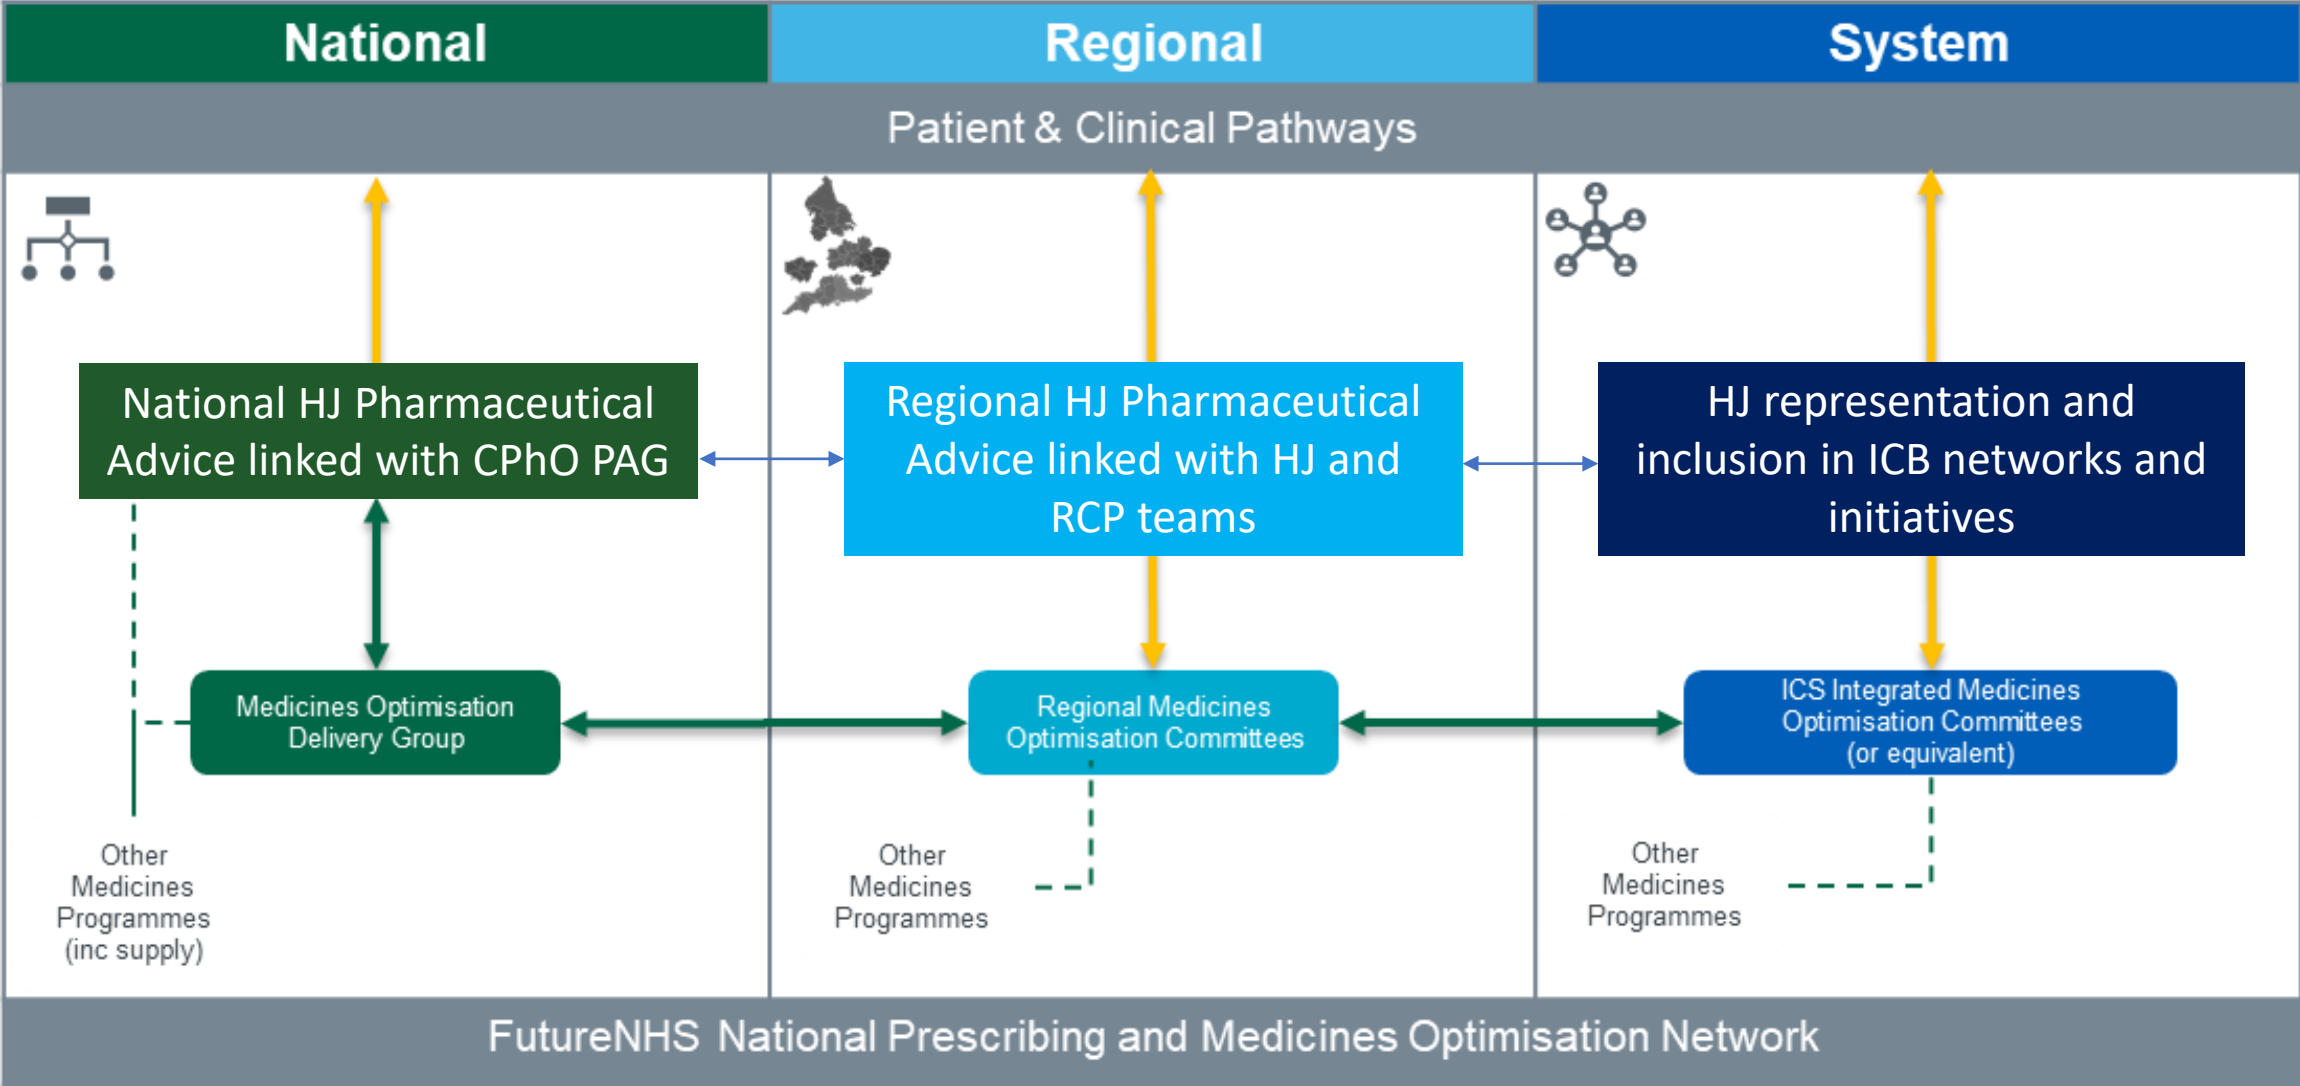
National

Regional

System

Patient & Clinical Pathways

National HJ Pharmaceutical Advice linked with CPhO PAG

Regional HJ Pharmaceutical Advice linked with HJ and RCP teams

HJ representation and inclusion in ICB networks and initiatives

Medicines Optimisation Delivery Group

Regional Medicines Optimisation Committees

ICS Integrated Medicines Optimisation Committees (or equivalent)

Other Medicines Programmes (inc supply)

Other Medicines Programmes

Other Medicines Programmes

FutureNHS National Prescribing and Medicines Optimisation Network